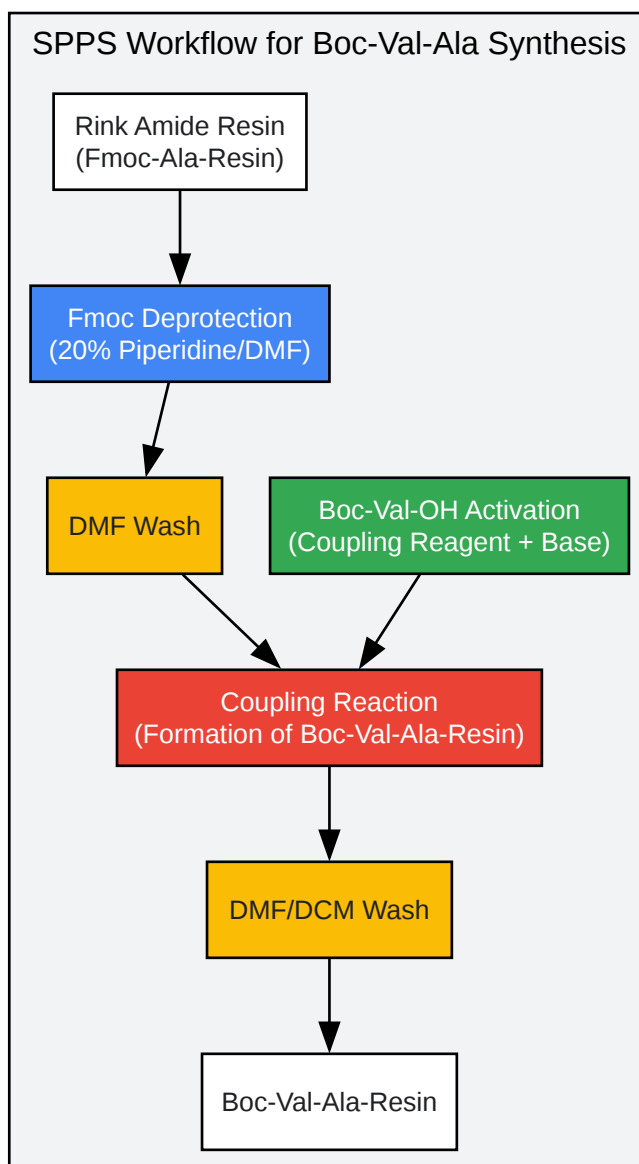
SPPS Workflow for Boc-Val-Ala Synthesis

Rink Amide Resin
(Fmoc-Ala-Resin)

Fmoc Deprotection
(20% Piperidine/DMF)

DMF Wash

Boc-Val-OH Activation
(Coupling Reagent + Base)

Coupling Reaction
(Formation of Boc-Val-Ala-Resin)

DMF/DCM Wash

Boc-Val-Ala-Resin